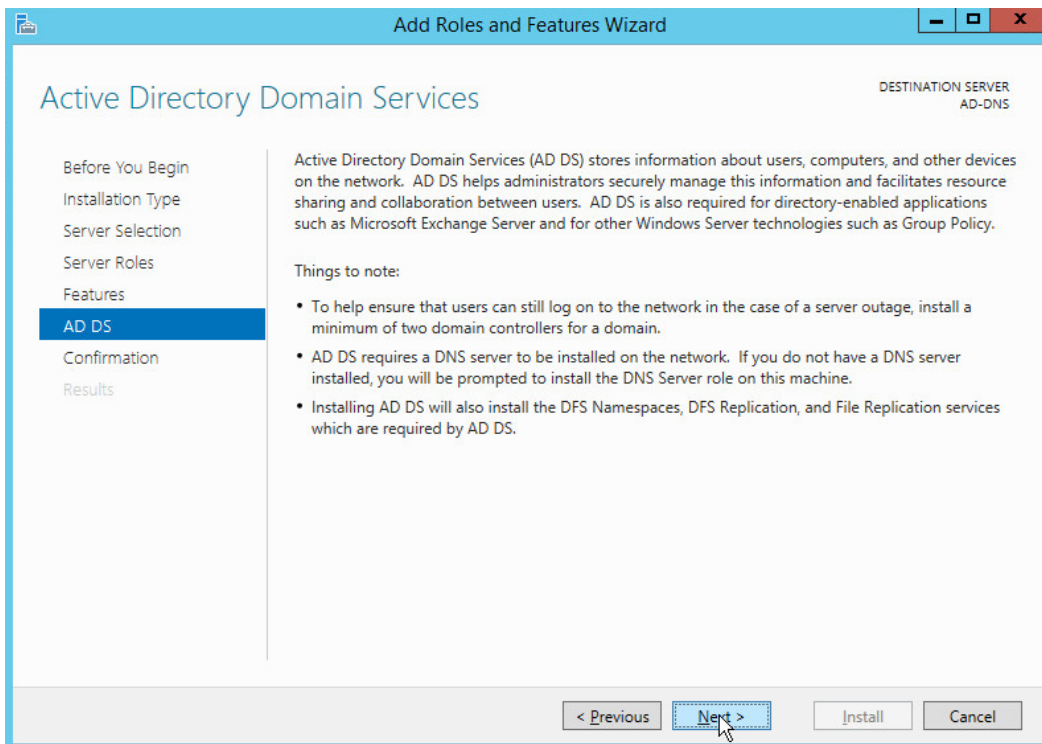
Add Roles and Features Wizard

Active Directory Domain Services

DESTINATION SERVER
AD-DNS

Before You Begin
Installation Type
Server Selection
Server Roles
Features
AD DS
Confirmation
Results

Active Directory Domain Services (AD DS) stores information about users, computers, and other devices on the network. AD DS helps administrators securely manage this information and facilitates resource sharing and collaboration between users. AD DS is also required for directory-enabled applications such as Microsoft Exchange Server and for other Windows Server technologies such as Group Policy.

Things to note:

• To help ensure that users can still log on to the network in the case of a server outage, install a minimum of two domain controllers for a domain.

• AD DS requires a DNS server to be installed on the network. If you do not have a DNS server installed, you will be prompted to install the DNS Server role on this machine.

• Installing AD DS will also install the DFS Namespaces, DFS Replication, and File Replication services which are required by AD DS.

< Previous
Next >
Install
Cancel